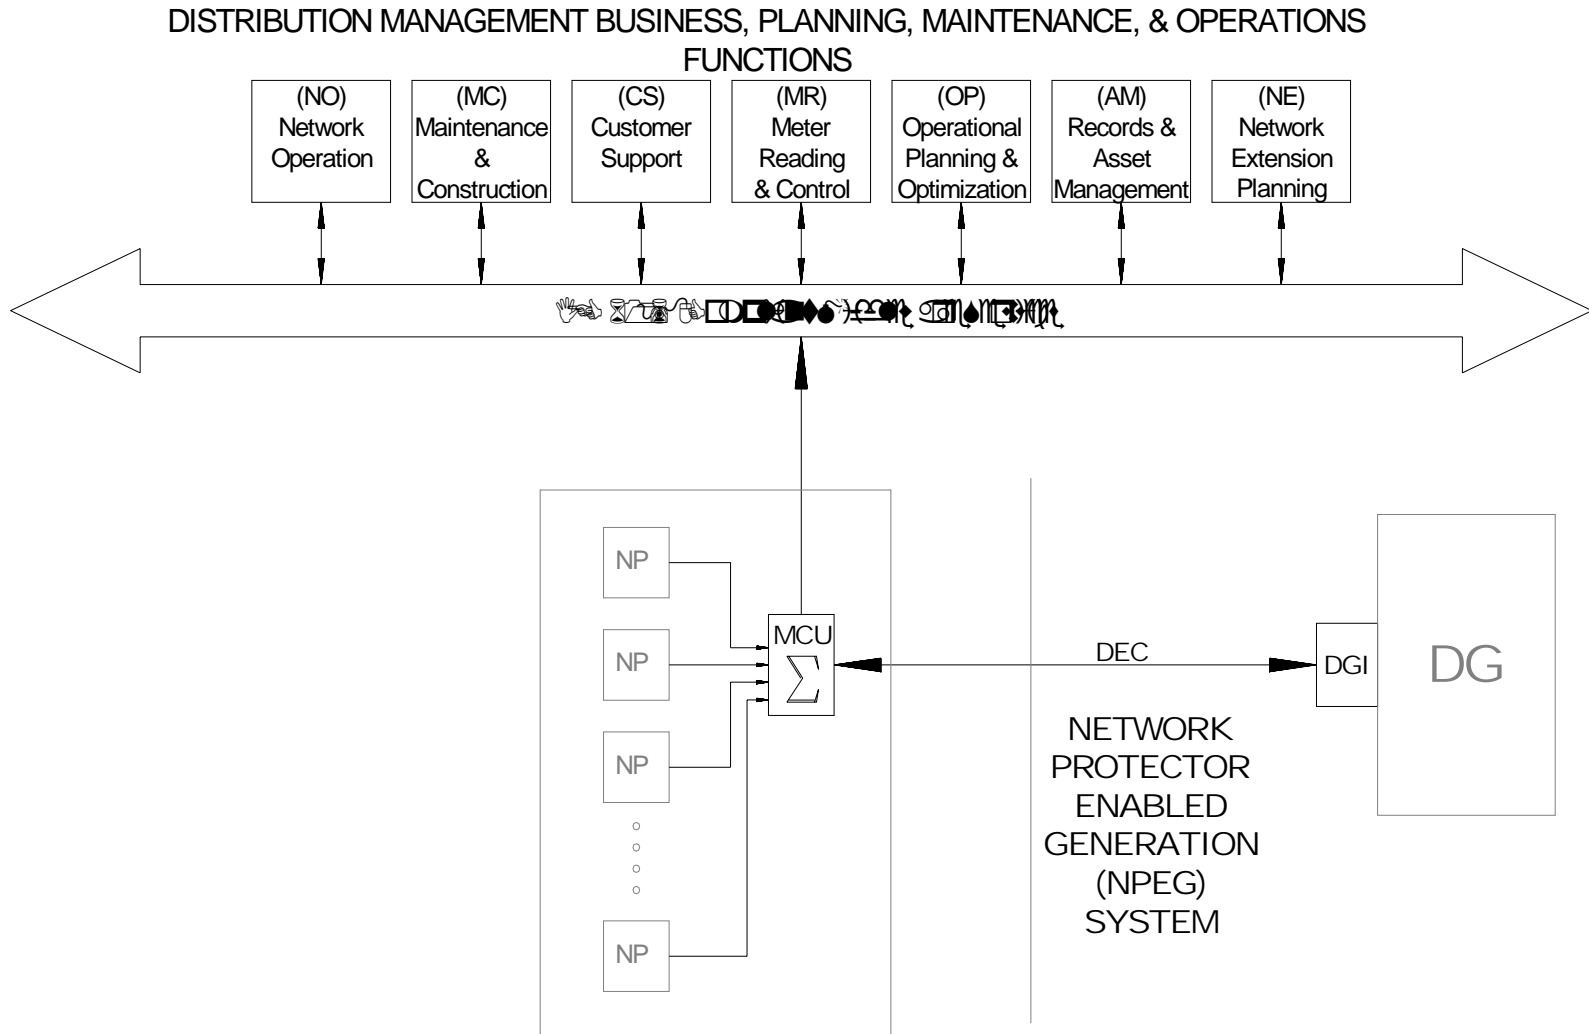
DISTRIBUTION MANAGEMENT BUSINESS, PLANNING, MAINTENANCE, & OPERATIONS FUNCTIONS

(NO) Network Operation

(MC) Maintenance & Construction

(CS) Customer Support

(MR) Meter Reading & Control

(OP) Operational Planning & Optimization

(AM) Records & Asset Management

(NE) Network Extension Planning

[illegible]

NP

NP

NP

NP

MCU

$\sum$

DEC

DGI

DG

NETWORK PROTECTOR ENABLED GENERATION (NPEG) SYSTEM